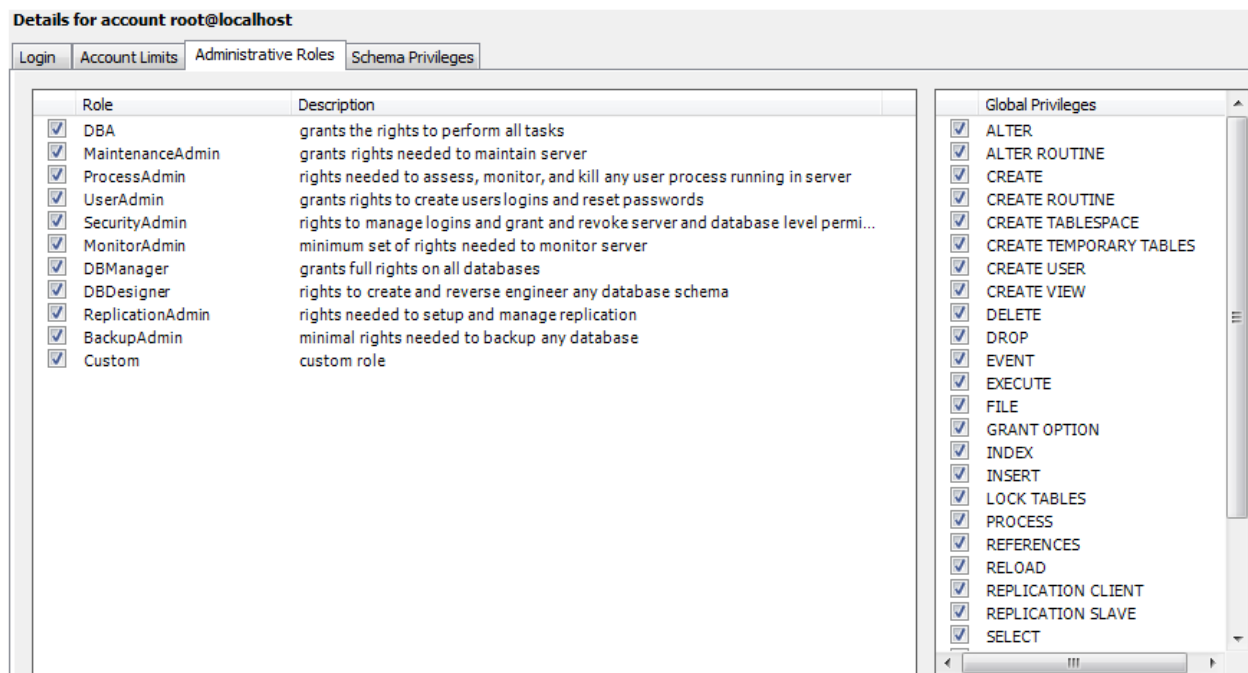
Details for account root@localhost

Login | Account Limits | Administrative Roles | Schema Privileges

| Role | Description |
|---|---|
| DBA | grants the rights to perform all tasks |
| MaintenanceAdmin | grants rights needed to maintain server |
| ProcessAdmin | rights needed to assess, monitor, and kill any user process running in server |
| UserAdmin | grants rights to create users logins and reset passwords |
| SecurityAdmin | rights to manage logins and grant and revoke server and database level permi... |
| MonitorAdmin | minimum set of rights needed to monitor server |
| DBManager | grants full rights on all databases |
| DBDesigner | rights to create and reverse engineer any database schema |
| ReplicationAdmin | rights needed to setup and manage replication |
| BackupAdmin | minimal rights needed to backup any database |
| Custom | custom role |

| Global Privileges |
|---|
| ALTER |
| ALTER ROUTINE |
| CREATE |
| CREATE ROUTINE |
| CREATE TABLESPACE |
| CREATE TEMPORARY TABLES |
| CREATE USER |
| CREATE VIEW |
| DELETE |
| DROP |
| EVENT |
| EXECUTE |
| FILE |
| GRANT OPTION |
| INDEX |
| INSERT |
| LOCK TABLES |
| PROCESS |
| REFERENCES |
| RELOAD |
| REPLICATION CLIENT |
| REPLICATION SLAVE |
| SELECT |